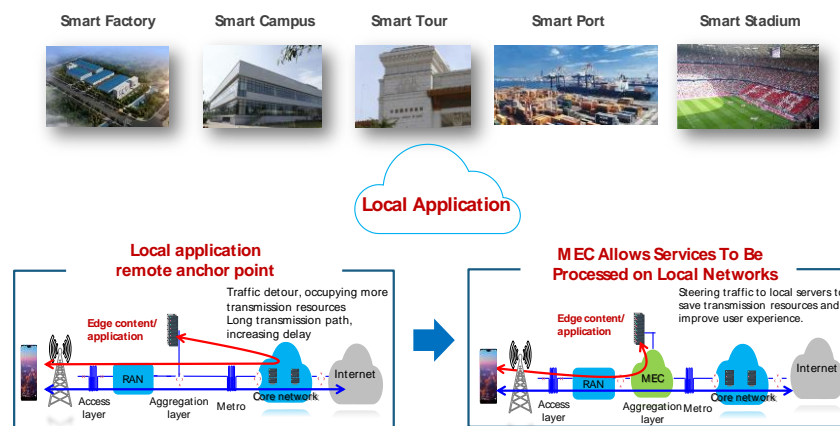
Smart Factory

Smart Campus

Smart Tour

Smart Port

Smart Stadium

Local Application

Local application remote anchor point

Traffic detour, occupying more transmission resources
Long transmission path, increasing delay

Edge content/ application

RAN

Internet

Access layer

Aggregation layer

Metro

Core network

MEC Allows Services To Be Processed on Local Networks

Steering traffic to local servers to save transmission resources and improve user experience.

Edge content/ application

RAN

MEC

Internet

Access layer

Aggregation layer

Metro

Core network